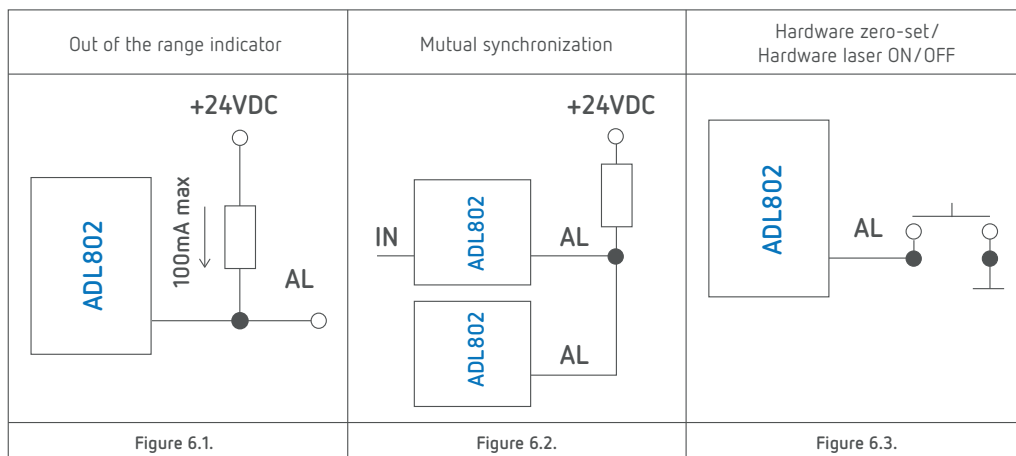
| Out of the range indicator | Mutual synchronization | Hardware zero-set/ Hardware laser ON/OFF |
|---|---|---|
| +24VDC ADL802 100mA max AL | +24VDC IN ADL802 AL ADL802 AL | ADL802 AL |
| Figure 6.1. | Figure 6.2. | Figure 6.3. |